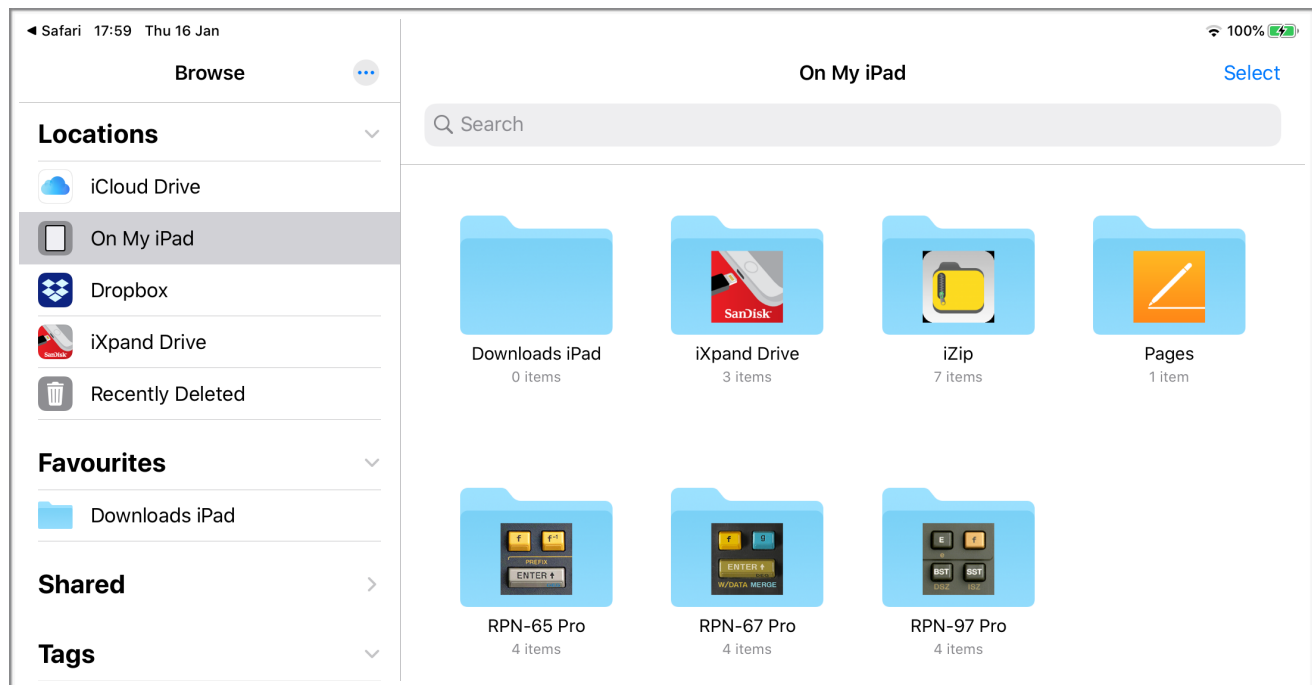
◀ Safari 17:59 Thu 16 Jan

100%

Browse

Locations

iCloud Drive

On My iPad

Dropbox

iXpand Drive

Recently Deleted

Favourites

Downloads iPad

Shared

Tags

On My iPad

Select

Search

Downloads iPad
0 items

SanDisk

iXpand Drive
3 items

iZip
7 items

Pages
1 item

f $f^{-1}$ PREFIX ENTER ↑

RPN-65 Pro
4 items

f g ENTER ↑ W/DATA MERGE

RPN-67 Pro
4 items

E f BST SST DSZ ISZ

RPN-97 Pro
4 items